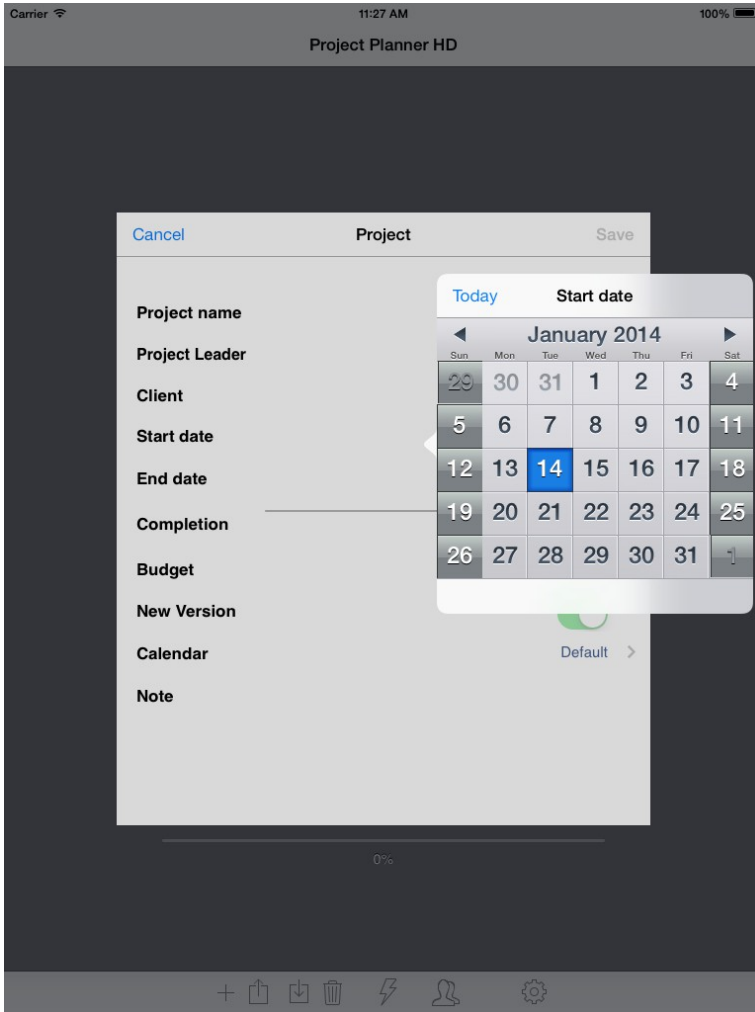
Carrier 11:27 AM 100%

Project Planner HD

Cancel Project Save

Project name
Project Leader
Client
Start date
End date
Completion
Budget
New Version
Calendar Default >
Note

Today Start date

◀ January 2014 ▶

| Sun | Mon | Tue | Wed | Thu | Fri | Sat |
|---|---|---|---|---|---|---|
| 29 | 30 | 31 | 1 | 2 | 3 | 4 |
| 5 | 6 | 7 | 8 | 9 | 10 | 11 |
| 12 | 13 | 14 | 15 | 16 | 17 | 18 |
| 19 | 20 | 21 | 22 | 23 | 24 | 25 |
| 26 | 27 | 28 | 29 | 30 | 31 | 1 |

0%